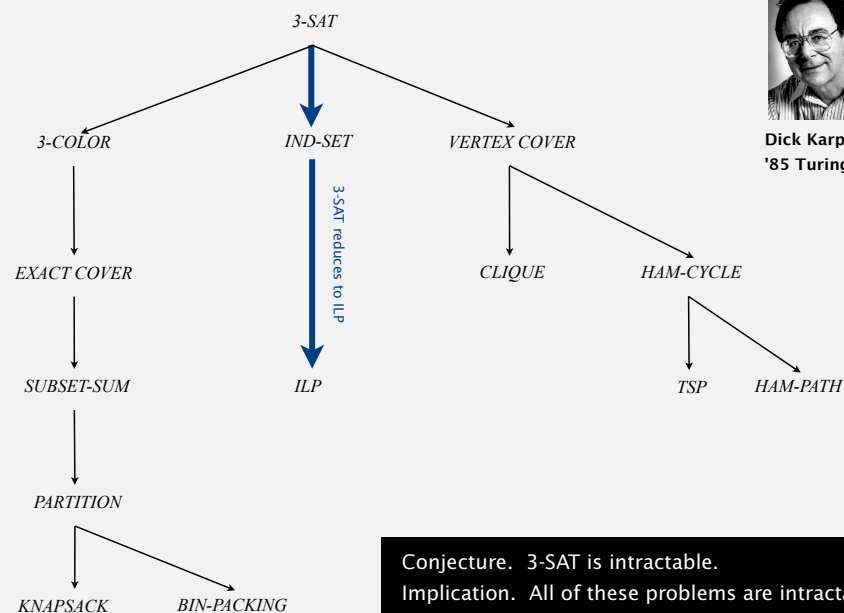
3-SAT

3-COLOR

IND-SET

VERTEX COVER

Dick Karp
'85 Turing

3-SAT reduces to ILP

EXACT COVER

CLIQUE

HAM-CYCLE

SUBSET-SUM

ILP

TSP

HAM-PATH

PARTITION

KNAPSACK

BIN-PACKING

Conjecture. 3-SAT is intractable.
Implication. All of these problems are intracta